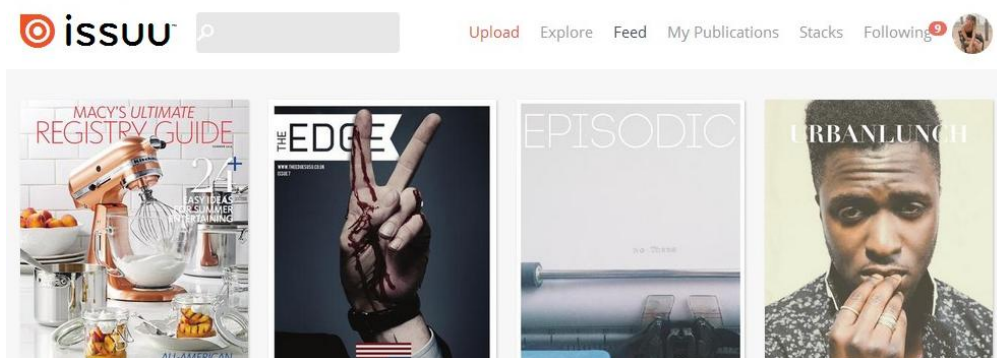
issuu

Upload Explore Feed My Publications Stacks Following 9

MACY'S ULTIMATE
REGISTRY GUIDE
24+
EASY IDEAS FOR SUMMER ENTERTAINING
ALL-AMERICAN

THE EDGE
WWW.THEEDGESUSU.CO.UK
ISSUE 7

EPISODIC

URBANLUNCH